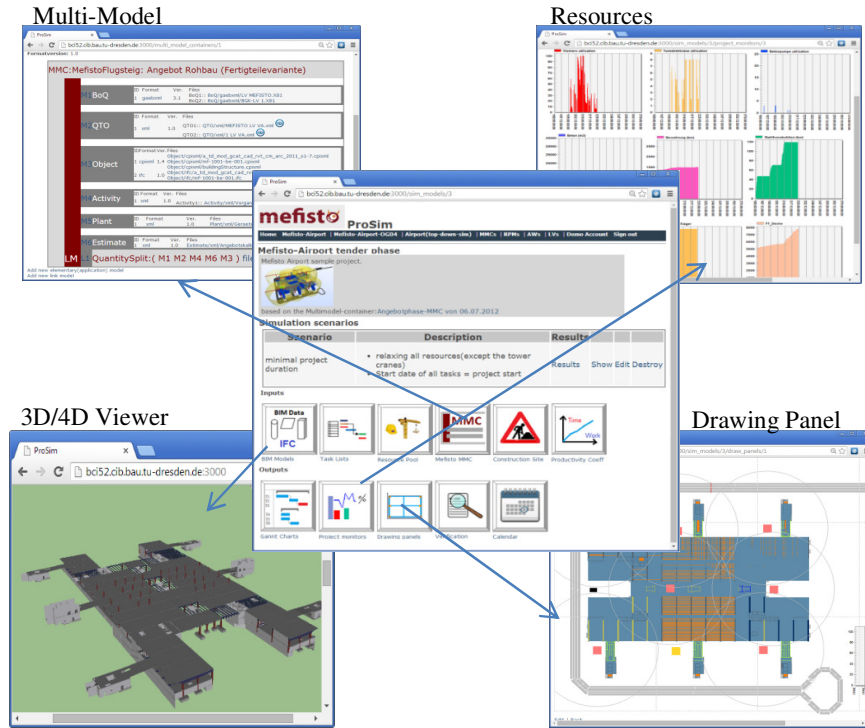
Multi-Model

Resources

3D/4D Viewer

Drawing Panel

ProSim

bci52.cib.bau.tu-dresden.de:3000/multi_model_containers/1

Formatversion: 1.0

MMC:MefistoFlugsteig: Angebot Rohbau (Fertigteilevariante)

BoQ

QTO

Object

Activity

Plant

Estimate

LM

QuantitySplit:( M1 M2 M4 M6 M3 ) file

Add new elementary(application) model

Add new link model

bci52.cib.bau.tu-dresden.de:3000/sim_models/3/project_monitors/3

bci52.cib.bau.tu-dresden.de:3000/sim_models/3

mefisto ProSim

Home | Mefisto-Airport | Mefisto-Airport-OG04 | Airport(top-down-sim) | MMCs | RFMs | AWs | LVs | Demo Account | Sign out

Mefisto-Airport tender phase

Mefisto Airport sample project.

based on the Multimodel-container:Angebotphase-MMC von 06.07.2012

Simulation scenarios

| Scenario | Description | Results | | | |
|---|---|---|---|---|---|
| minimal project duration | • relaxing all resources(except the tower cranes) • Start date of all tasks = project start | Results | Show | Edit | Destroy |

Inputs

BIM Data IFC

BIM Models

Task Lists

Resource Pool

MMC

Mefisto MMC

Construction Site

Time Work

Productivity Coeff

Outputs

Gantt Charts

Project monitors

Drawing panels

Verification

Calendar

ProSim

bci52.cib.bau.tu-dresden.de:3000

3000/sim_models/3/draw_panels/1